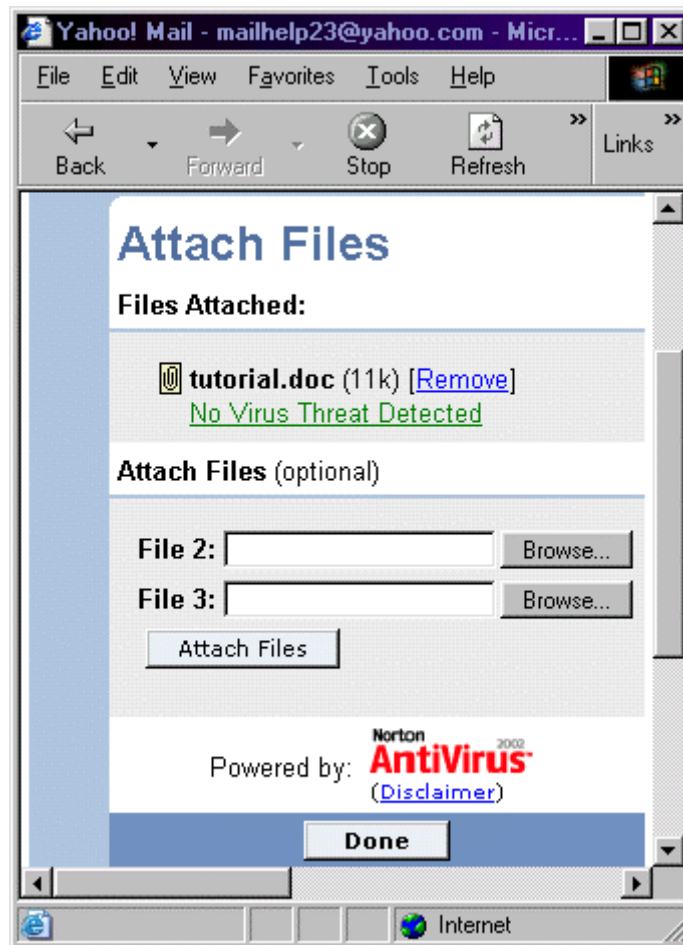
Yahoo! Mail - mailhelp23@yahoo.com - Micr...

File Edit View Favorites Tools Help

Back Forward Stop Refresh » Links »

Attach Files

Files Attached:

tutorial.doc (11k) [Remove]
No Virus Threat Detected

Attach Files (optional)

File 2: Browse...
File 3: Browse...
Attach Files

Powered by: Norton AntiVirus 2002
(Disclaimer)

Done

Internet